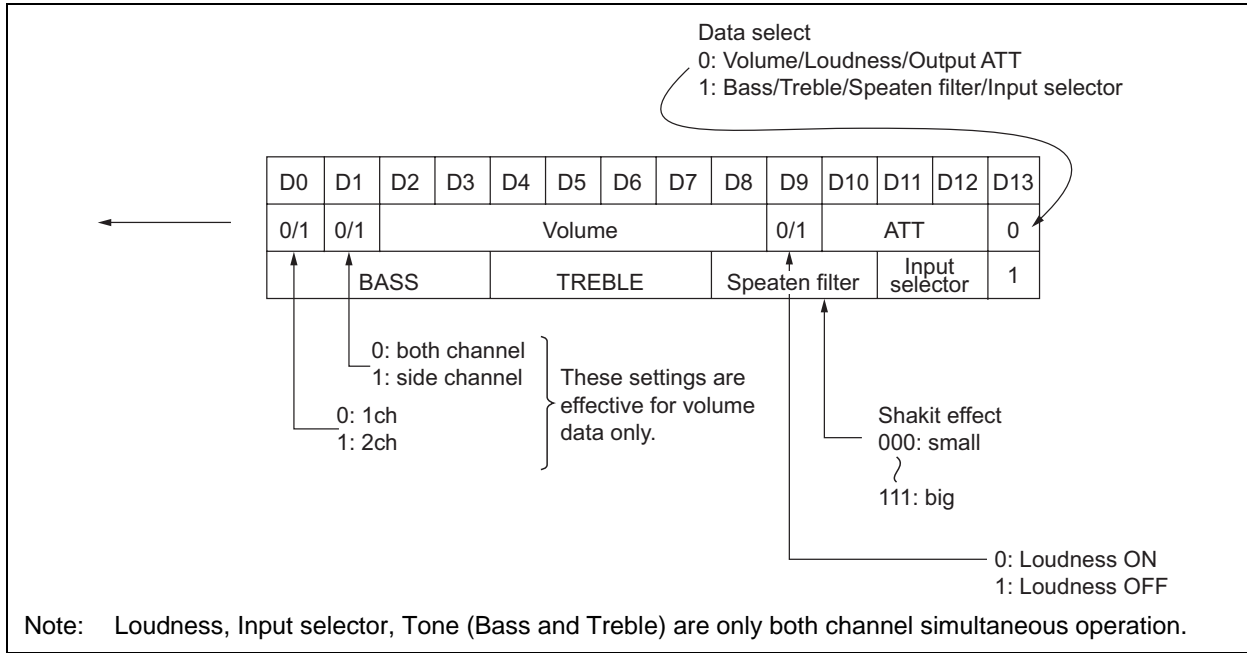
Data select
0: Volume/Loudness/Output ATT
1: Bass/Treble/Speaten filter/Input selector

| D0 | D1 | D2 | D3 | D4 | D5 | D6 | D7 | D8 | D9 | D10 | D11 | D12 | D13 |
|---|---|---|---|---|---|---|---|---|---|---|---|---|---|
| 0/1 | 0/1 | Volume | | | | | | | 0/1 | ATT | | | 0 |
| BASS | | | | TREBLE | | | | Speaten filter | | | Input selector | | 1 |

0: both channel
1: side channel

0: 1ch
1: 2ch

These settings are effective for volume data only.

Shakit effect
000: small
111: big

0: Loudness ON
1: Loudness OFF

Note: Loudness, Input selector, Tone (Bass and Treble) are only both channel simultaneous operation.